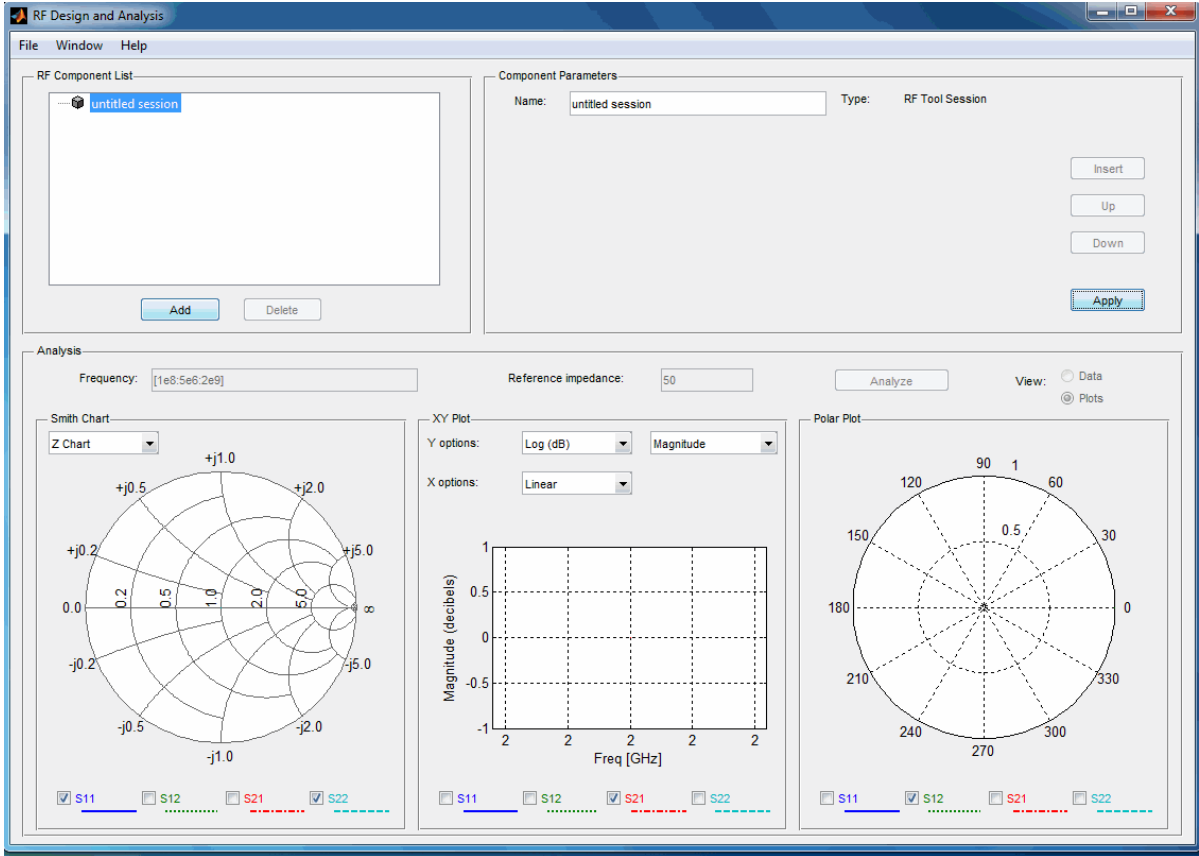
RF Design and Analysis

File Window Help

RF Component List

untitled session

Add Delete

Component Parameters

Name: untitled session

Type: RF Tool Session

Insert

Up

Down

Apply

Analysis

Frequency: [1e8:5e6:2e9]

Reference impedance: 50

Analyze

View: Data Plots

Smith Chart

Z Chart

+j1.0
+j0.5
+j2.0
+j0.2
+j5.0
0.0
0.2
0.5
1.0
2.0
5.0
∞
-j0.2
-j5.0
-j0.5
-j2.0
-j1.0

S11 S12 S21 S22

XY Plot

Y options: Log (dB) Magnitude

X options: Linear

1
0.5
0
-0.5
-1

Magnitude (decibels)

2 2 2 2 2

Freq [GHz]

S11 S12 S21 S22

Polar Plot

90 1
120
60
150
0.5
30
180
0
210
330
240
300
270

S11 S12 S21 S22